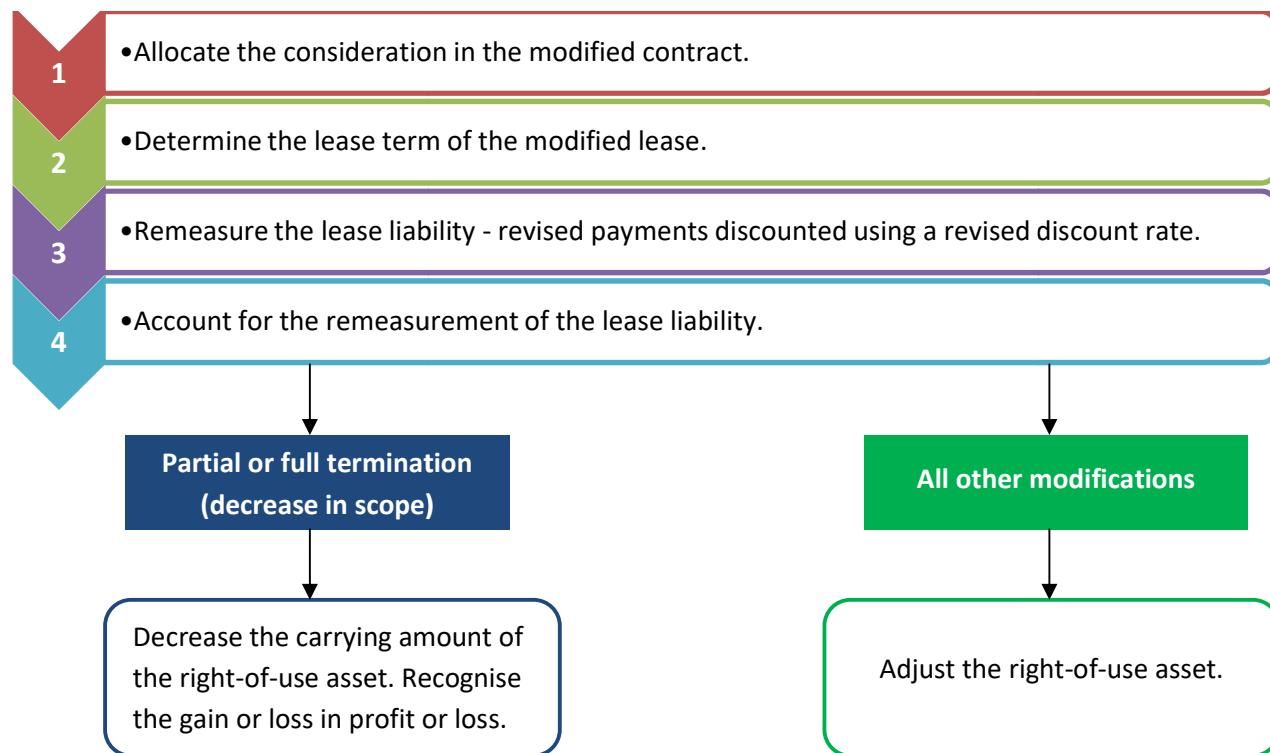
1

•Allocate the consideration in the modified contract.

2

•Determine the lease term of the modified lease.

3

•Remeasure the lease liability - revised payments discounted using a revised discount rate.

4

•Account for the remeasurement of the lease liability.

Partial or full termination (decrease in scope)

All other modifications

Decrease the carrying amount of the right-of-use asset. Recognise the gain or loss in profit or loss.

Adjust the right-of-use asset.